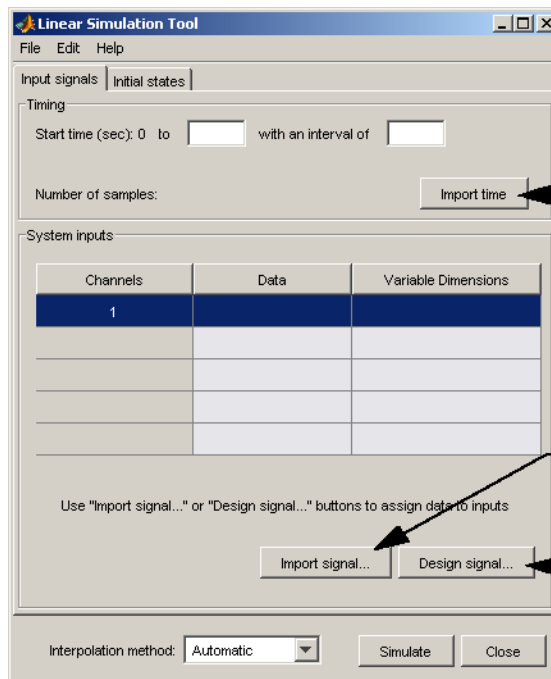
Linear Simulation Tool

File Edit Help

Input signals | Initial states

Timing

Start time (sec): 0 to with an interval of

Number of samples:

Import time

System inputs

| Channels | Data | Variable Dimensions |
|---|---|---|
| 1 | | |
| | | |
| | | |
| | | |
| | | |

Use "Import signal..." or "Design signal..." buttons to assign data to inputs

Import signal...

Design signal...

Interpolation method: Automatic

Simulate

Close